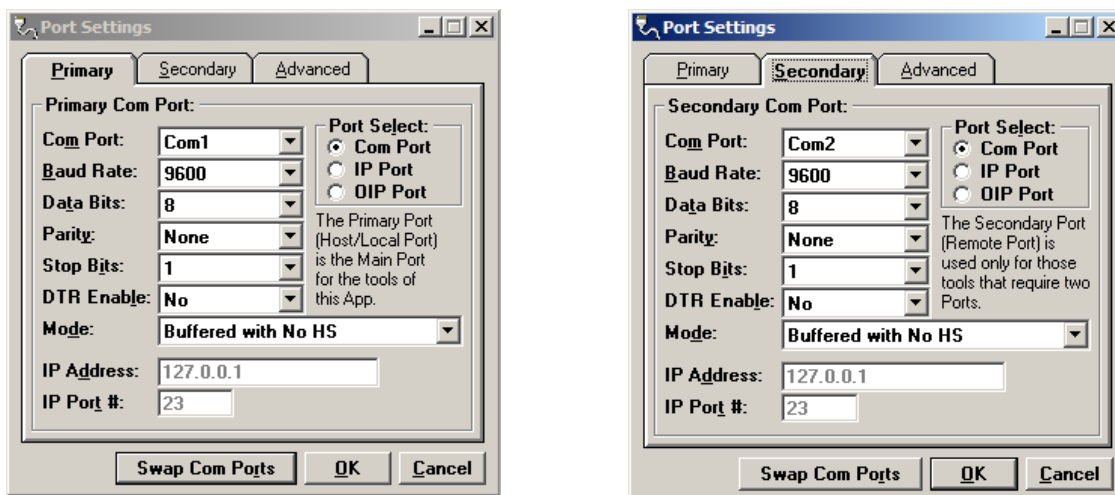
Port Settings

Primary | Secondary | Advanced

Primary Com Port:

Com Port: Com1

Baud Rate: 9600

Data Bits: 8

Parity: None

Stop Bits: 1

DTR Enable: No

Mode: Buffered with No HS

IP Address: 127.0.0.1

IP Port #: 23

Port Select:
Com Port
IP Port
OIP Port

The Primary Port (Host/Local Port) is the Main Port for the tools of this App.

Swap Com Ports | OK | Cancel

Port Settings

Primary | Secondary | Advanced

Secondary Com Port:

Com Port: Com2

Baud Rate: 9600

Data Bits: 8

Parity: None

Stop Bits: 1

DTR Enable: No

Mode: Buffered with No HS

IP Address: 127.0.0.1

IP Port #: 23

Port Select:
Com Port
IP Port
OIP Port

The Secondary Port (Remote Port) is used only for those tools that require two Ports.

Swap Com Ports | OK | Cancel